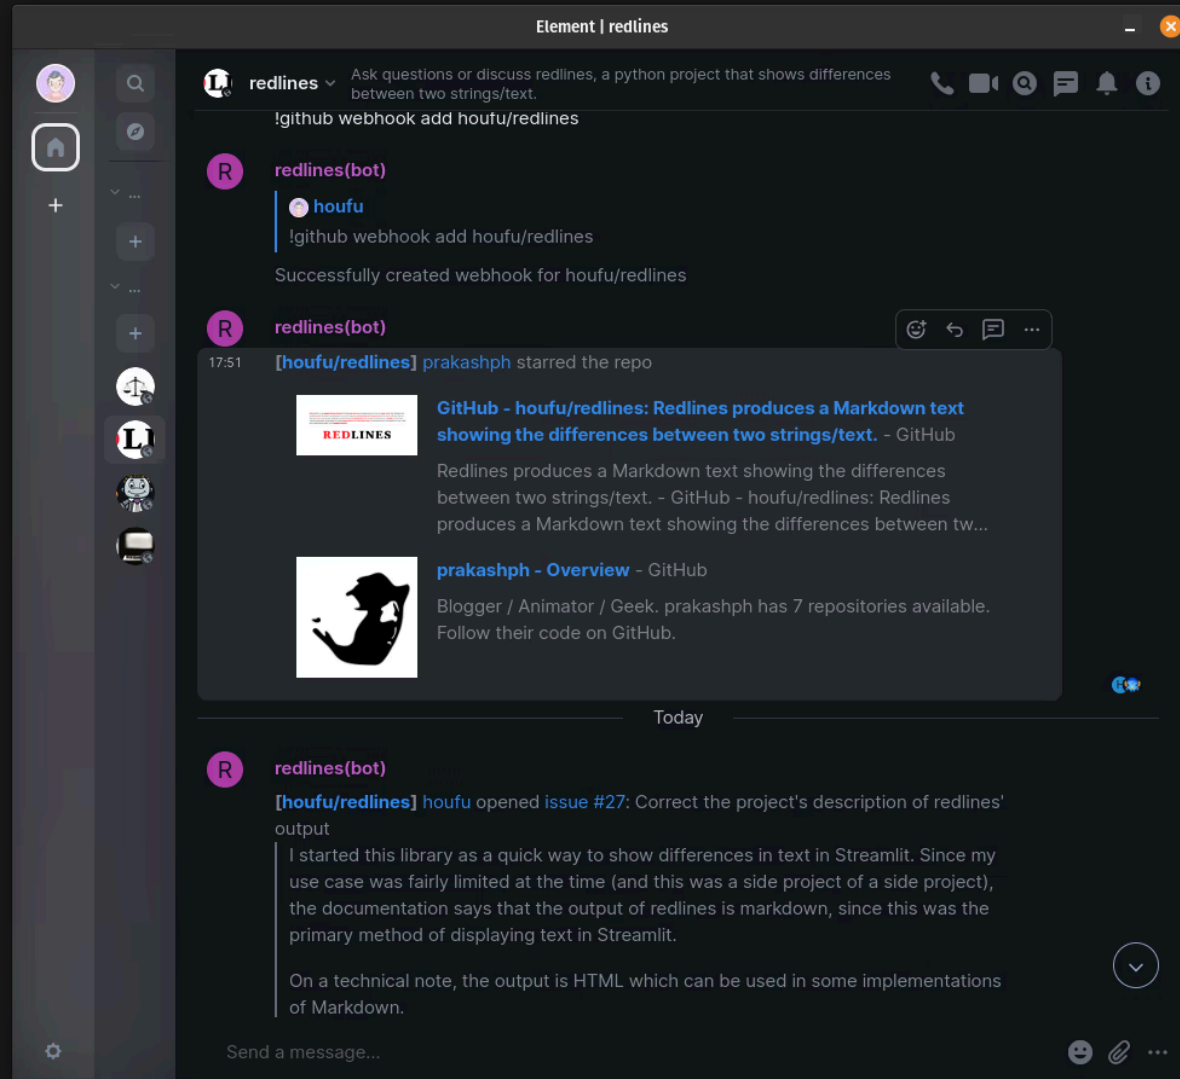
Element | redlines

redlines

Ask questions or discuss redlines, a python project that shows differences between two strings/text.

!github webhook add houfu/redlines

R

redlines(bot)

houfu

!github webhook add houfu/redlines

Successfully created webhook for houfu/redlines

R

redlines(bot)

17:51

[houfu/redlines] prakashph starred the repo

REDLINES

GitHub - houfu/redlines: Redlines produces a Markdown text showing the differences between two strings/text. - GitHub

Redlines produces a Markdown text showing the differences between two strings/text. - GitHub - houfu/redlines: Redlines produces a Markdown text showing the differences between tw...

prakashph - Overview - GitHub

Blogger / Animator / Geek. prakashph has 7 repositories available. Follow their code on GitHub.

Today

R

redlines(bot)

[houfu/redlines] houfu opened issue #27: Correct the project's description of redlines' output

I started this library as a quick way to show differences in text in Streamlit. Since my use case was fairly limited at the time (and this was a side project of a side project), the documentation says that the output of redlines is markdown, since this was the primary method of displaying text in Streamlit.

On a technical note, the output is HTML which can be used in some implementations of Markdown.

Send a message...